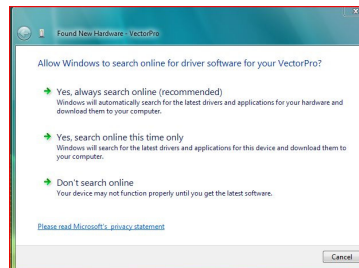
Found New Hardware - VectorPro

Allow Windows to search online for driver software for your VectorPro?

Yes, always search online (recommended)
Windows will automatically search for the latest drivers and applications for your hardware and download them to your computer.

Yes, search online this time only
Windows will search for the latest drivers and applications for this device and download them to your computer.

Don't search online
Your device may not function properly until you get the latest software.

Please read Microsoft's privacy statement

Cancel